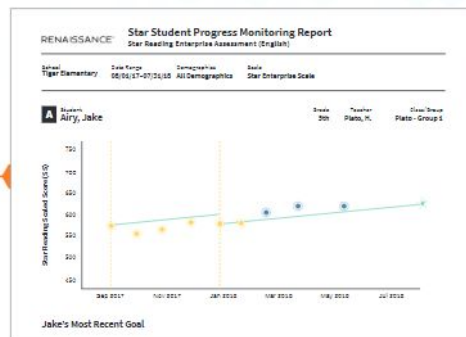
RENAISSANCE

Star Student Progress Monitoring Report
Star Reading Enterprise Assessment (English)

School
Tiger Elementary

Date Range
08/01/17–07/31/18

Demographics
All Demographics

Scale
Star Enterprise Scale

A

Student
Airy, Jake

Grade
5th

Teacher
Plato, H.

Class/Group
Plato - Group 1

Star Reading Scaled Score (SS)

750
700
650
600
550
500
450

Sep 2017
Nov 2017
Jan 2018
Mar 2018
May 2018
Jul 2018

Jake's Most Recent Goal